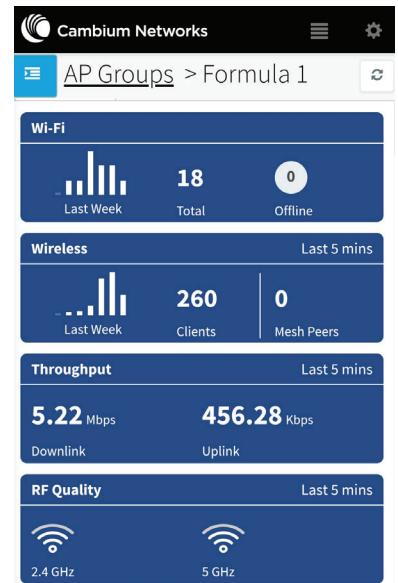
Cambium Networks

AP Groups > Formula 1

Wi-Fi

Last Week

18
Total

0
Offline

Wireless
Last 5 mins

Last Week

260
Clients

0
Mesh Peers

Throughput
Last 5 mins

5.22 Mbps
Downlink

456.28 Kbps
Uplink

RF Quality
Last 5 mins

2.4 GHz

5 GHz